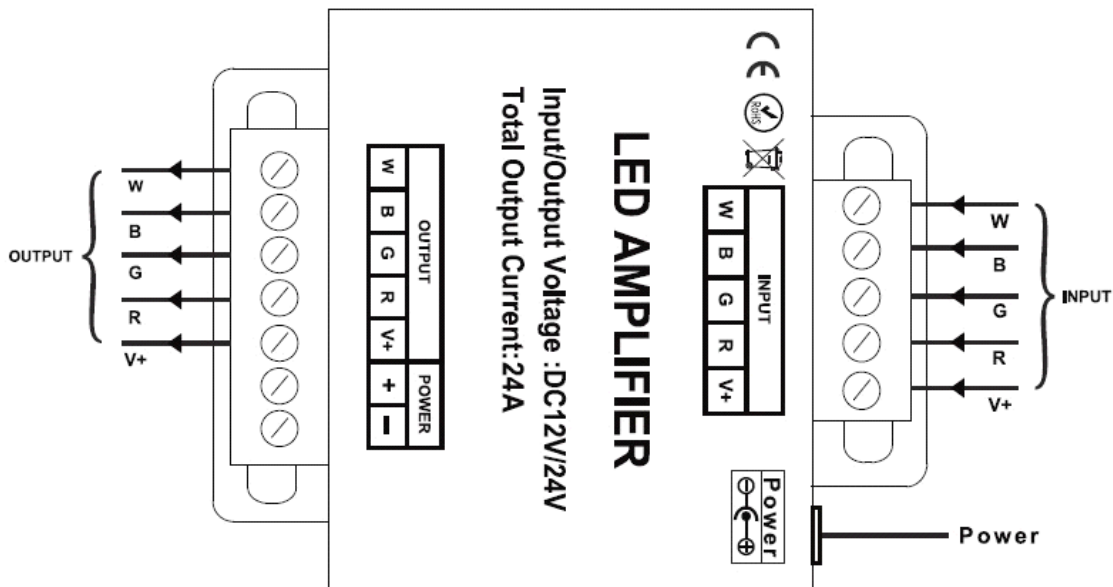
OUTPUT

W

B

G

R

V+

| W | B | G | R | V+ | + | − |
|---|---|---|---|---|---|---|
| OUTPUT | | | | | POWER | |

Input/Output Voltage :DC12V/24V

Total Output Current:24A

LED AMPLIFIER

CE

RoHS

| W | B | G | R | V+ |
|---|---|---|---|---|
| INPUT | | | | |

Power

⊖ ⊕

W

B

G

R

V+

INPUT

Power